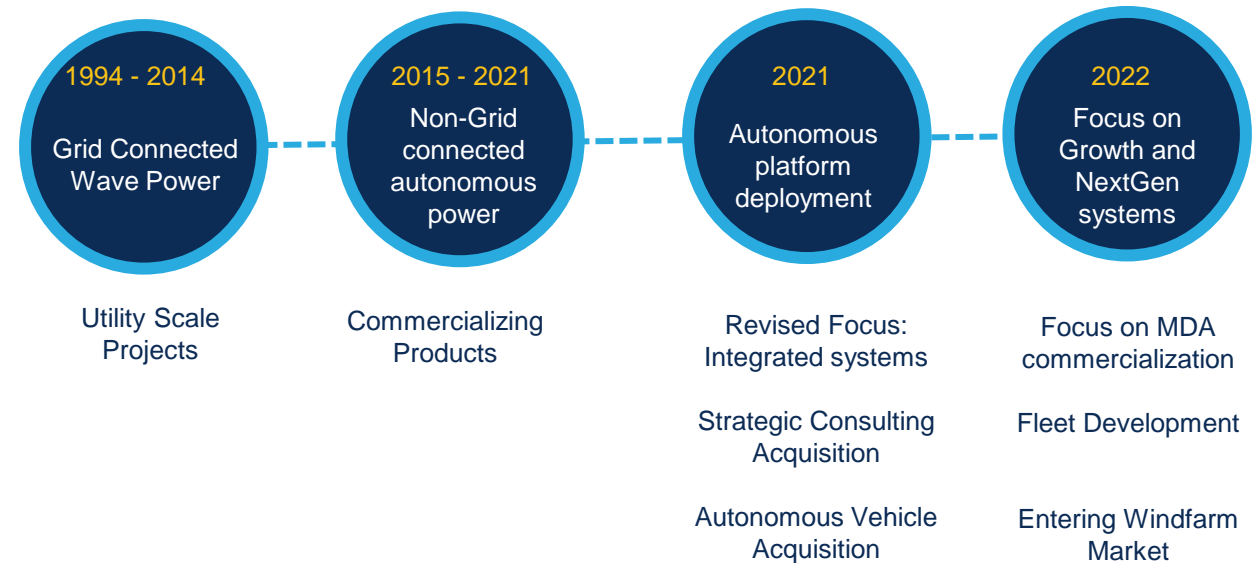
1994 - 2014
Grid Connected Wave Power

2015 - 2021
Non-Grid connected autonomous power

2021
Autonomous platform deployment

2022
Focus on Growth and NextGen systems

Utility Scale Projects

Commercializing Products

Revised Focus: Integrated systems

Strategic Consulting Acquisition

Autonomous Vehicle Acquisition

Focus on MDA commercialization

Fleet Development

Entering Windfarm Market